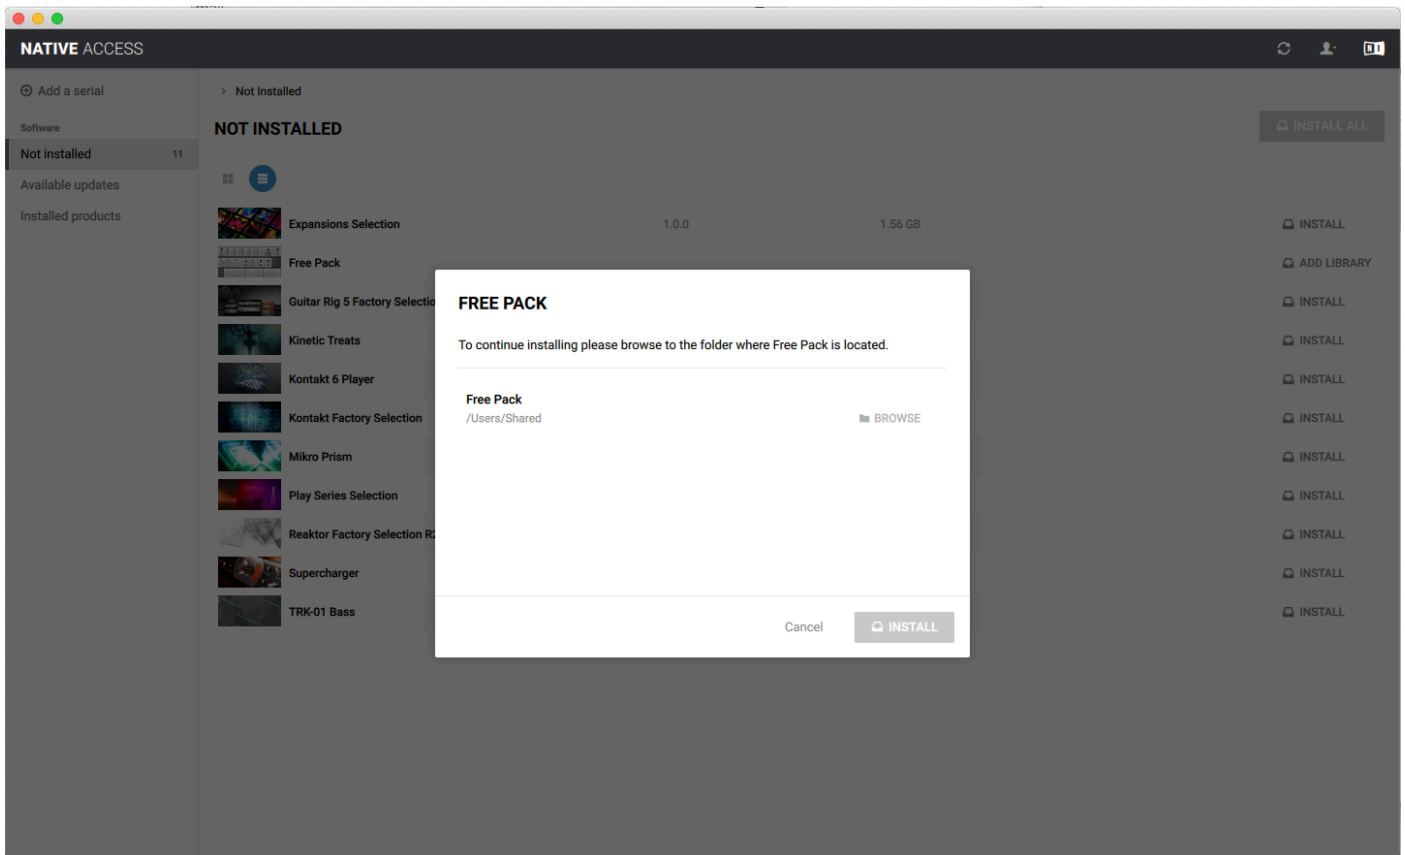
NATIVE ACCESS

Add a serial

Software

Not installed 11

Available updates

Installed products

> Not Installed

NOT INSTALLED

INSTALL ALL

Expansions Selection 1.0.0 1.56 GB INSTALL

Free Pack ADD LIBRARY

Guitar Rig 5 Factory Selectio INSTALL

Kinetic Treats INSTALL

Kontakt 6 Player INSTALL

Kontakt Factory Selection INSTALL

Mikro Prism INSTALL

Play Series Selection INSTALL

Reaktor Factory Selection R INSTALL

Supercharger INSTALL

TRK-01 Bass INSTALL

FREE PACK

To continue installing please browse to the folder where Free Pack is located.

Free Pack
/Users/Shared

BROWSE

Cancel

INSTALL